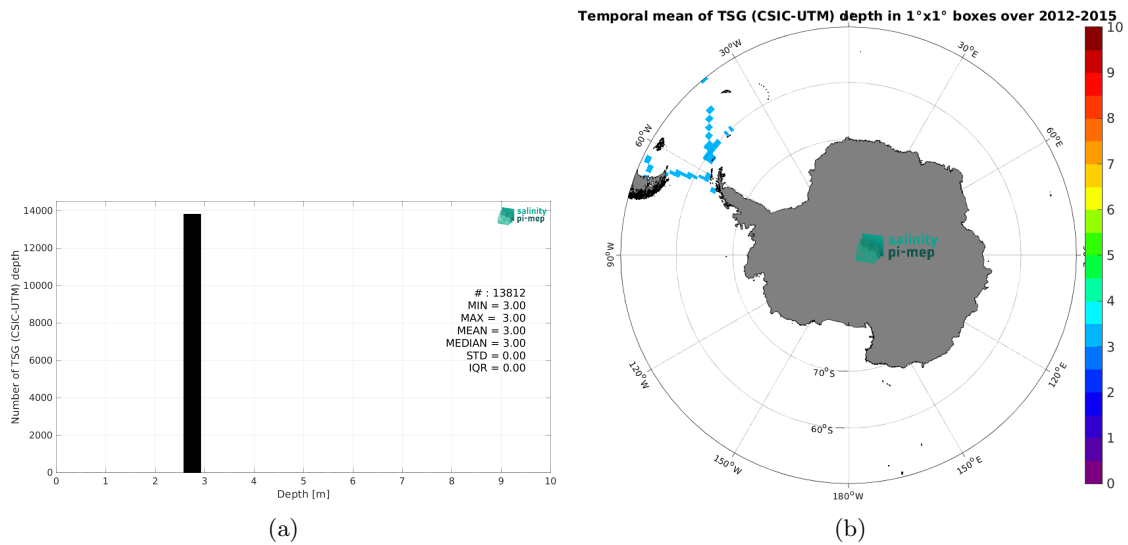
Number of TSG (CSIC-UTM) depth

14000
12000
10000
8000
6000
4000
2000
0

salinity pi-mep

# : 13812
MIN = 3.00
MAX = 3.00
MEAN = 3.00
MEDIAN = 3.00
STD = 0.00
IQR = 0.00

0 1 2 3 4 5 6 7 8 9 10
Depth [m]

(a)

Temporal mean of TSG (CSIC-UTM) depth in 1°x1° boxes over 2012-2015

30°W
30°E
60°W
60°E
90°W
90°E
120°W
120°E
150°W
150°E
180°W
70°S
60°S

salinity pi-mep

10
9
8
7
6
5
4
3
2
1
0

(b)